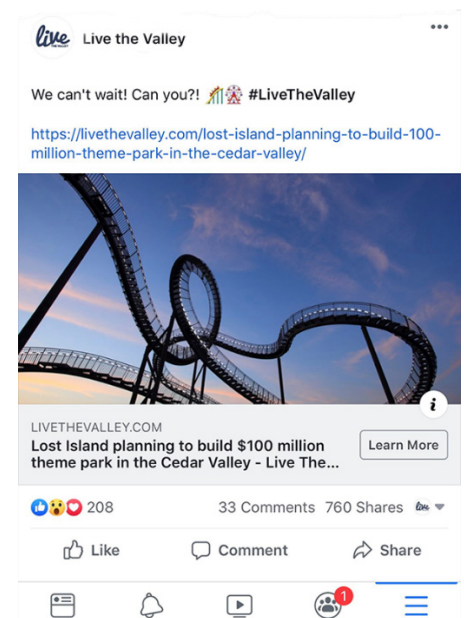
live THE VALLEY

Live the Valley

•••

We can't wait! Can you?! 🎢🎡 #LiveTheValley

https://livethevalley.com/lost-island-planning-to-build-100-million-theme-park-in-the-cedar-valley/

i

LIVETHEVALLEY.COM
Lost Island planning to build $100 million theme park in the Cedar Valley - Live The...

Learn More

208

33 Comments 760 Shares

Like

Comment

Share

1